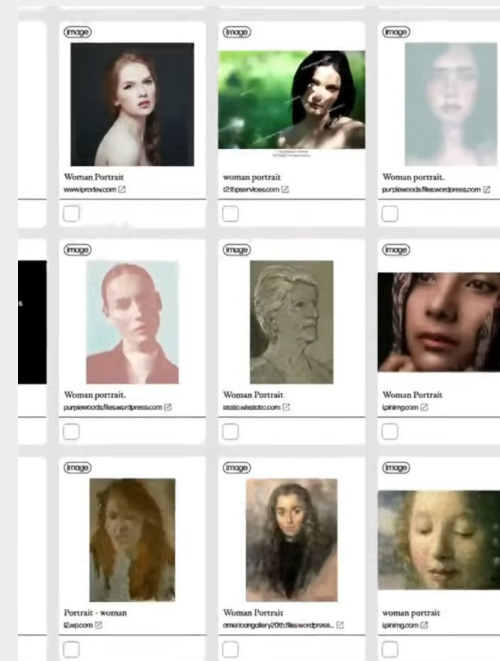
Image
Woman Portrait
www.iprodev.com

Image
woman portrait
i2.thpservices.com

Image
Woman portrait.
purplewoods.files.wordpress.com

Image
Woman portrait.
purplewoods.files.wordpress.com

Image
Woman Portrait
static.wixstatic.com

Image
Woman Portrait
i.pinimg.com

Image
Portrait - woman
i2.wp.com

Image
Woman Portrait
americangallery20th.files.wordpress...

Image
woman portrait
i.pinimg.com